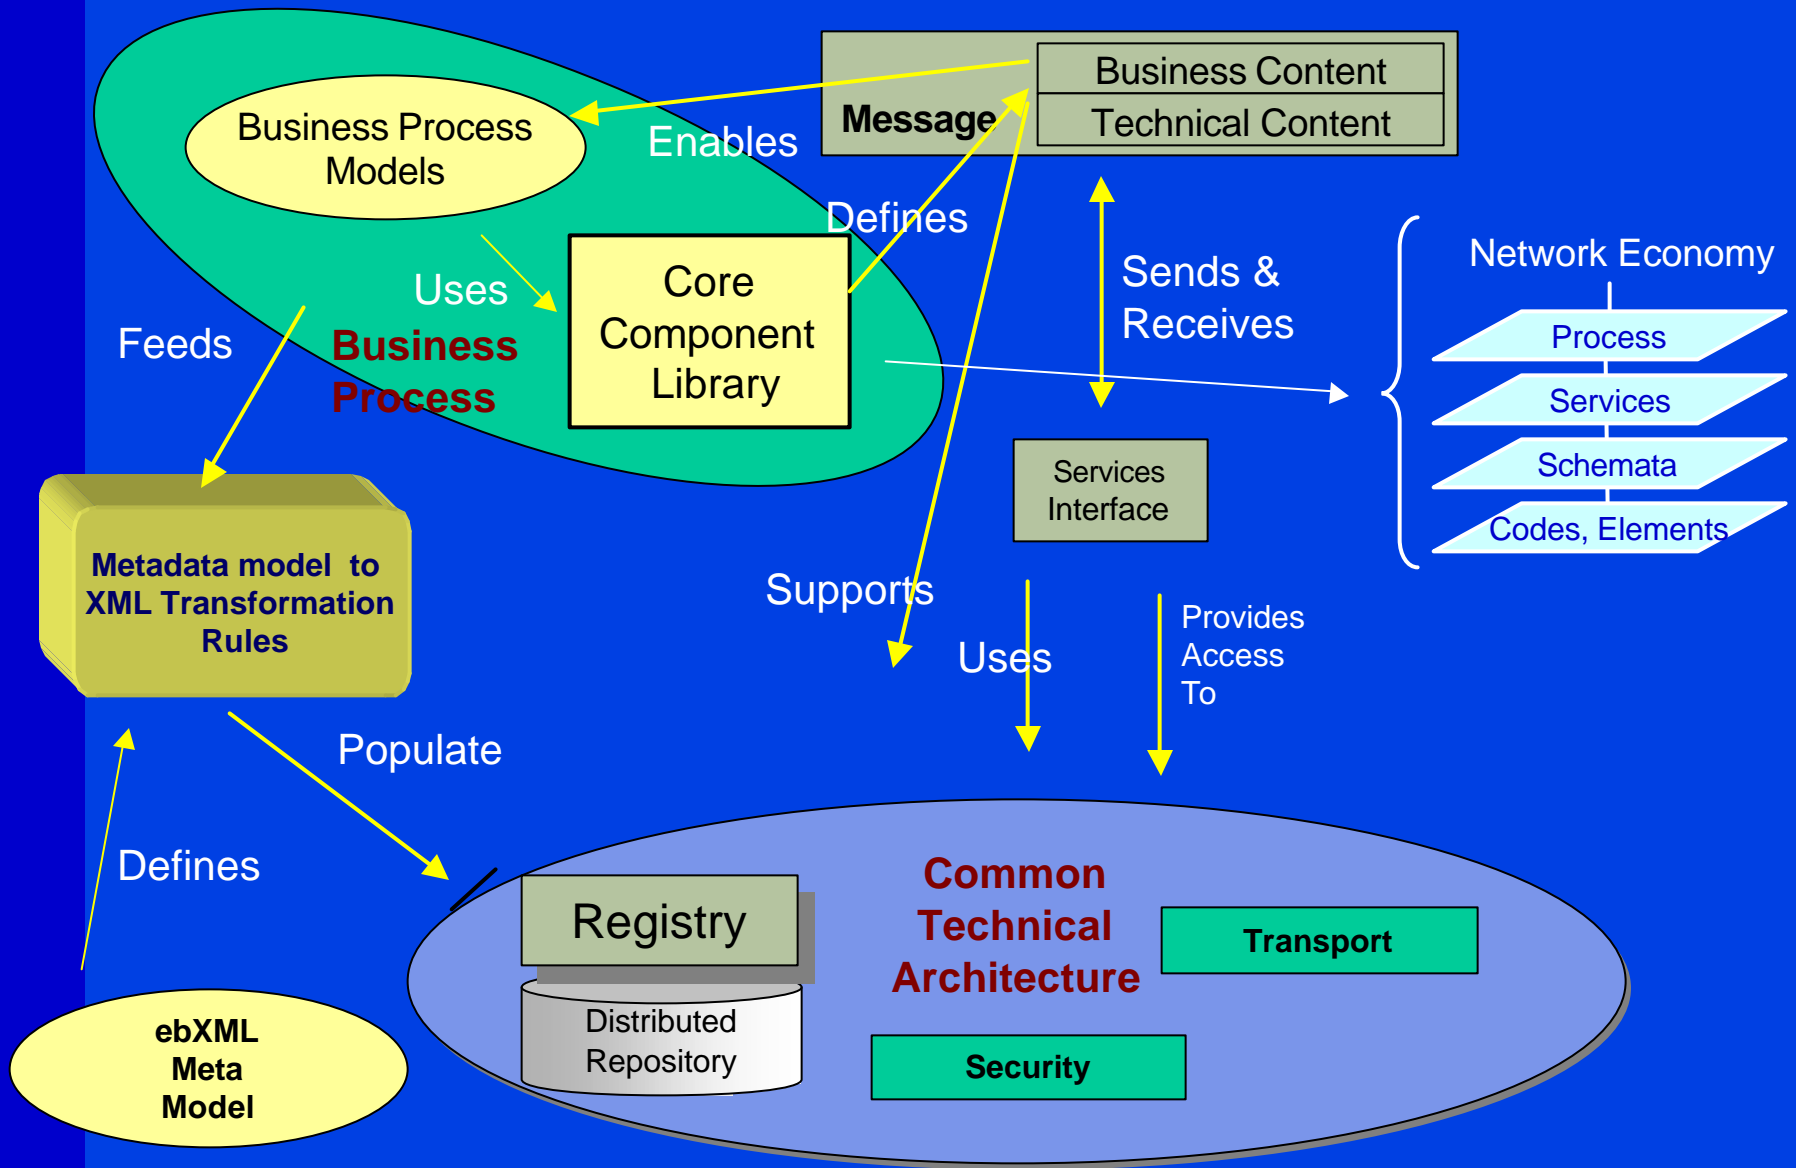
Business Process Models

Enables

Message

Business Content

Technical Content

Defines

Uses

Core Component Library

Feeds

Business Process

Sends & Receives

Network Economy

Process

Services

Schemata

Codes, Elements

Services Interface

Metadata model to XML Transformation Rules

Supports

Uses

Provides Access To

Populate

Defines

Registry

Distributed Repository

Common Technical Architecture

Transport

Security

ebXML Meta Model